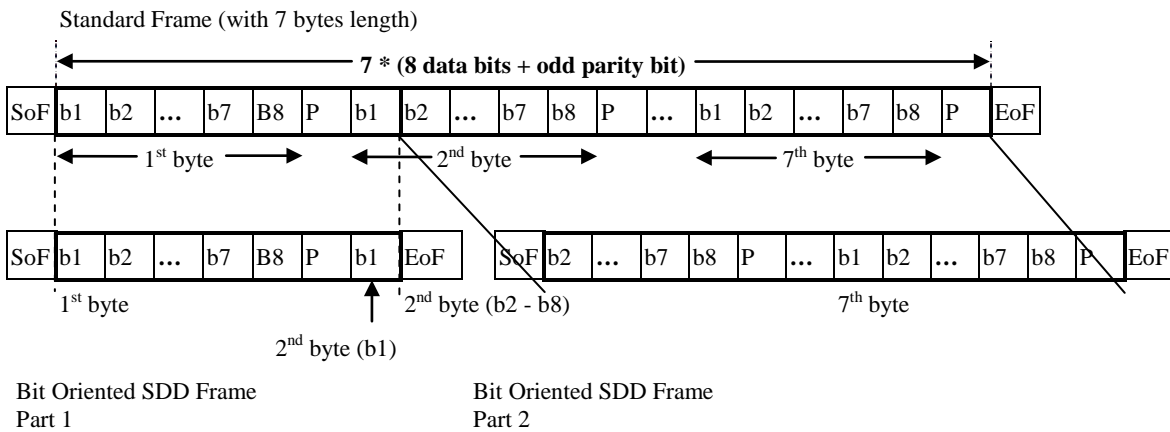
Standard Frame (with 7 bytes length)

**7 * (8 data bits + odd parity bit)**

| SoF | b1 | b2 | … | b7 | B8 | P | b1 | b2 | … | b7 | b8 | P | … | b1 | b2 | … | b7 | b8 | P | EoF |
|---|---|---|---|---|---|---|---|---|---|---|---|---|---|---|---|---|---|---|---|---|

$1^{st}$ byte

$2^{nd}$ byte

$7^{th}$ byte

| SoF | b1 | b2 | … | b7 | B8 | P | b1 | EoF |
|---|---|---|---|---|---|---|---|---|

| SoF | b2 | … | b7 | b8 | P | … | b1 | b2 | … | b7 | b8 | P | EoF |
|---|---|---|---|---|---|---|---|---|---|---|---|---|---|

$1^{st}$ byte

$2^{nd}$ byte (b2 - b8)

$7^{th}$ byte

$2^{nd}$ byte (b1)

Bit Oriented SDD Frame
Part 1

Bit Oriented SDD Frame
Part 2